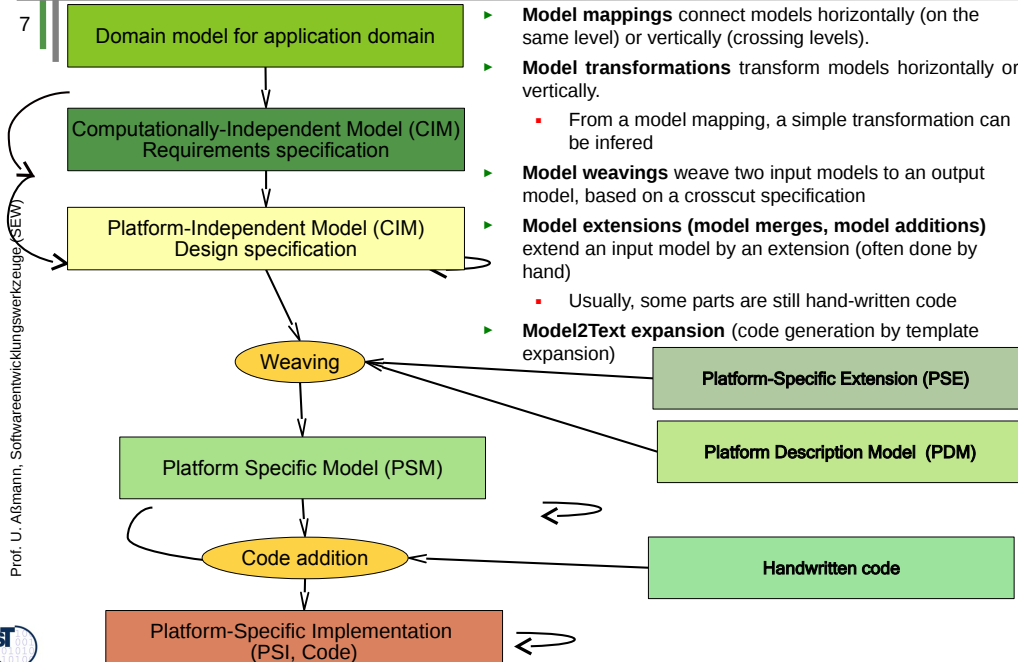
7

Prof. U. Aßmann, Softwareentwicklungswerkzeuge (SEW)

Domain model for application domain

Computationally-Independent Model (CIM)
Requirements specification

Platform-Independent Model (CIM)
Design specification

Weaving

Platform Specific Model (PSM)

Code addition

Platform-Specific Implementation (PSI, Code)

Platform-Specific Extension (PSE)

Platform Description Model (PDM)

Handwritten code

► **Model mappings** connect models horizontally (on the same level) or vertically (crossing levels).

► **Model transformations** transform models horizontally or vertically.

▪ From a model mapping, a simple transformation can be infered

► **Model weavings** weave two input models to an output model, based on a crosscut specification

► **Model extensions (model merges, model additions)** extend an input model by an extension (often done by hand)

▪ Usually, some parts are still hand-written code

► **Model2Text expansion** (code generation by template expansion)